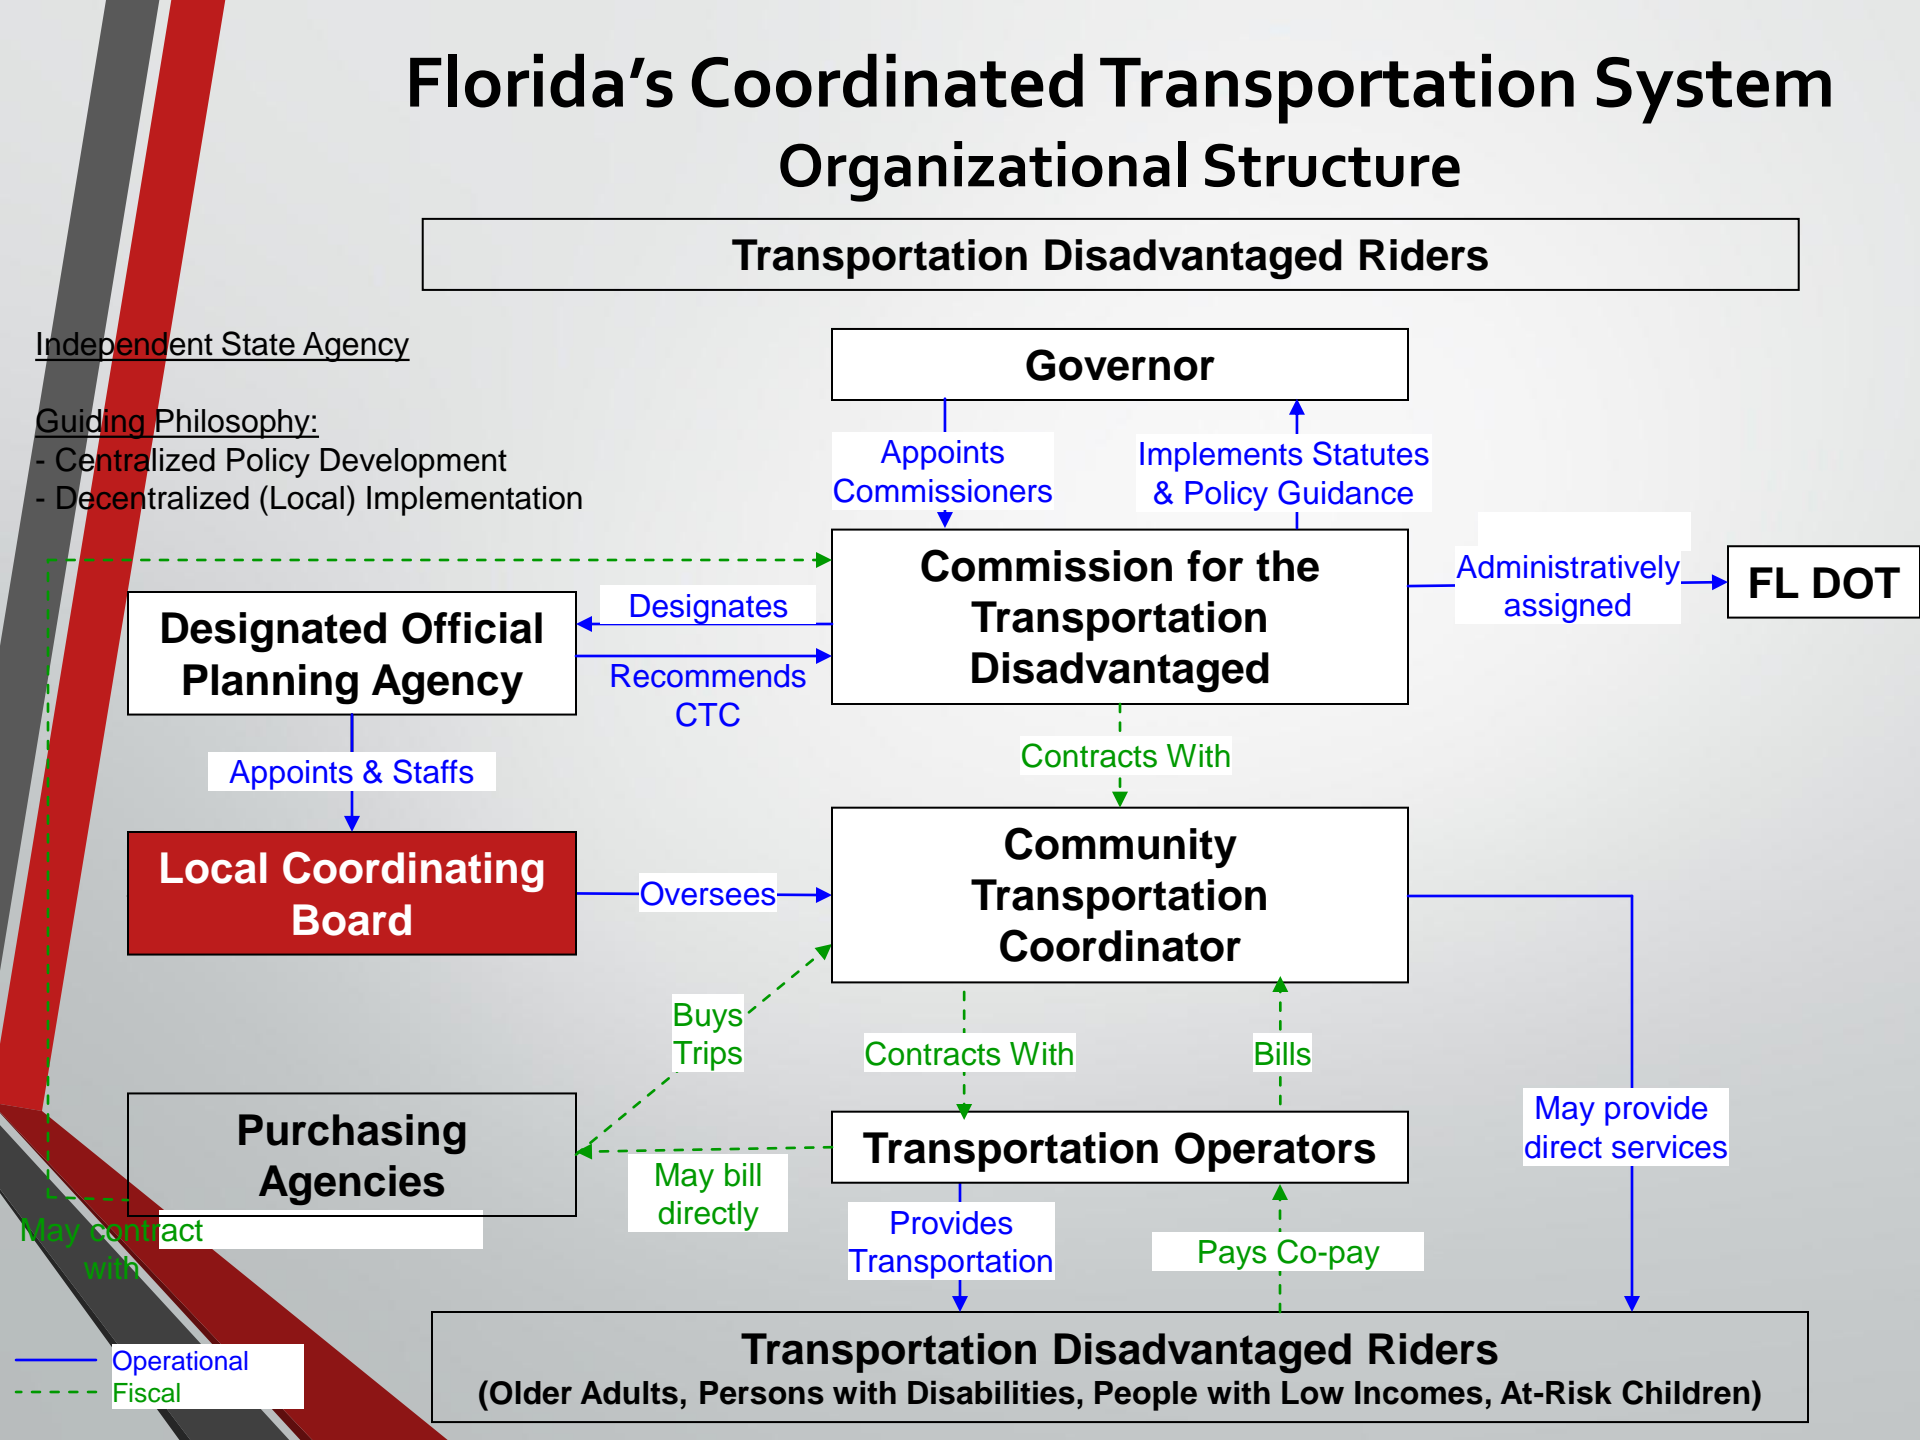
Florida's Coordinated Transportation System
Organizational Structure

Transportation Disadvantaged Riders

Independent State Agency

Guiding Philosophy:
- Centralized Policy Development
- Decentralized (Local) Implementation

Governor

Appoints Commissioners

Implements Statutes & Policy Guidance

Commission for the Transportation Disadvantaged

Administratively assigned

FL DOT

Designated Official Planning Agency

Designates

Recommends CTC

Appoints & Staffs

Contracts With

Local Coordinating Board

Oversees

Community Transportation Coordinator

Buys Trips

Contracts With

Bills

Purchasing Agencies

May contract with

May bill directly

Transportation Operators

May provide direct services

Provides Transportation

Pays Co-pay

Operational
Fiscal

Transportation Disadvantaged Riders
(Older Adults, Persons with Disabilities, People with Low Incomes, At-Risk Children)